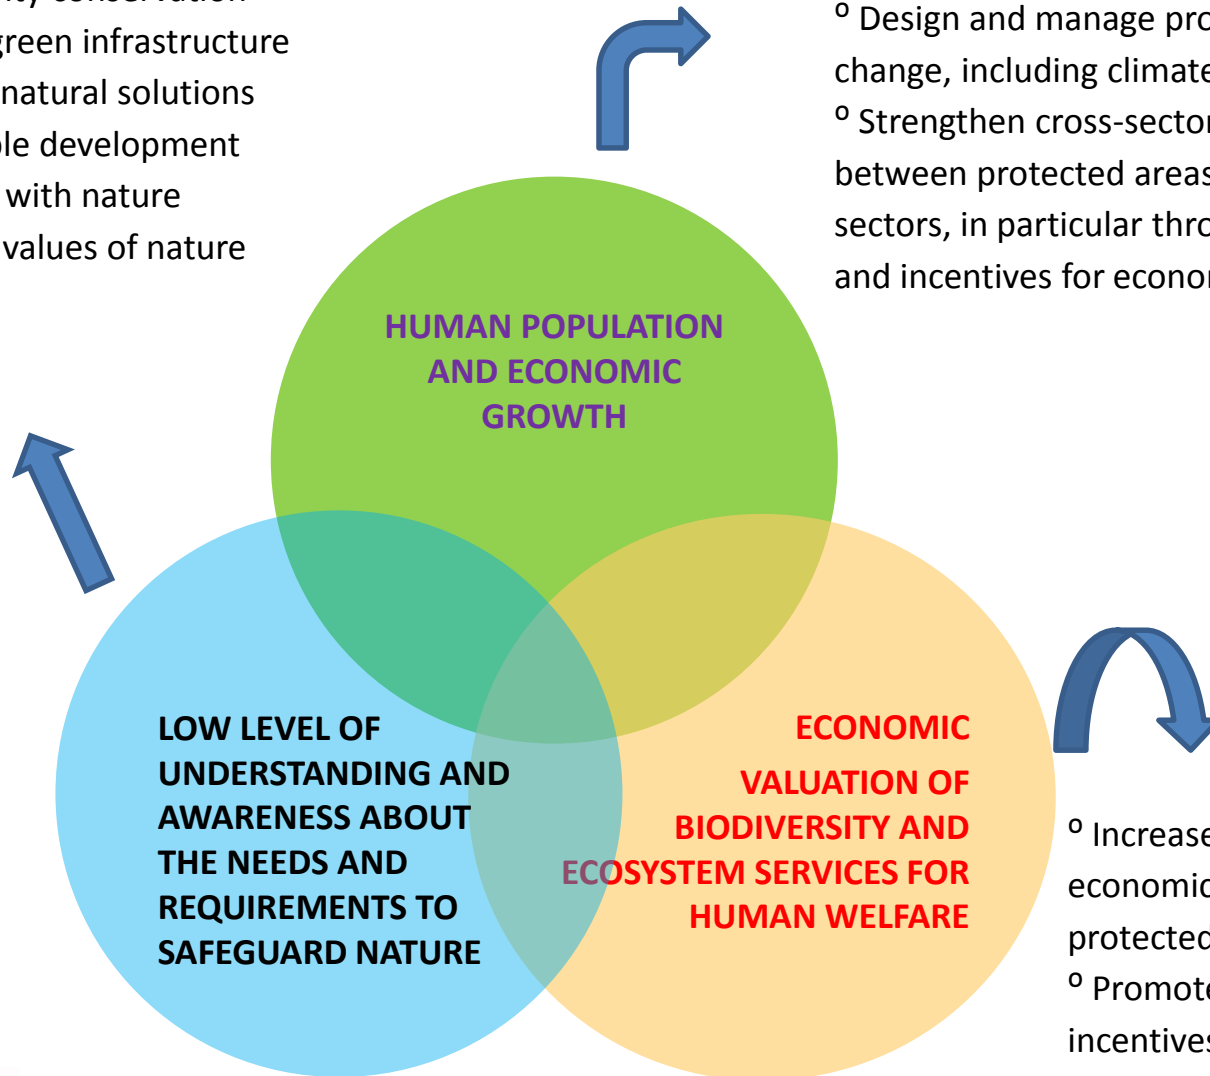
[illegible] conservation
green infrastructure
natural solutions
ble development
with nature
values of nature

º Design and manage pro
change, including climate
º Strengthen cross-sector
between protected areas
sectors, in particular thro
and incentives for econor

HUMAN POPULATION AND ECONOMIC GROWTH

LOW LEVEL OF UNDERSTANDING AND AWARENESS ABOUT THE NEEDS AND REQUIREMENTS TO SAFEGUARD NATURE

ECONOMIC VALUATION OF BIODIVERSITY AND ECOSYSTEM SERVICES FOR HUMAN WELFARE

º Increase
economic
protected
º Promote
incentives